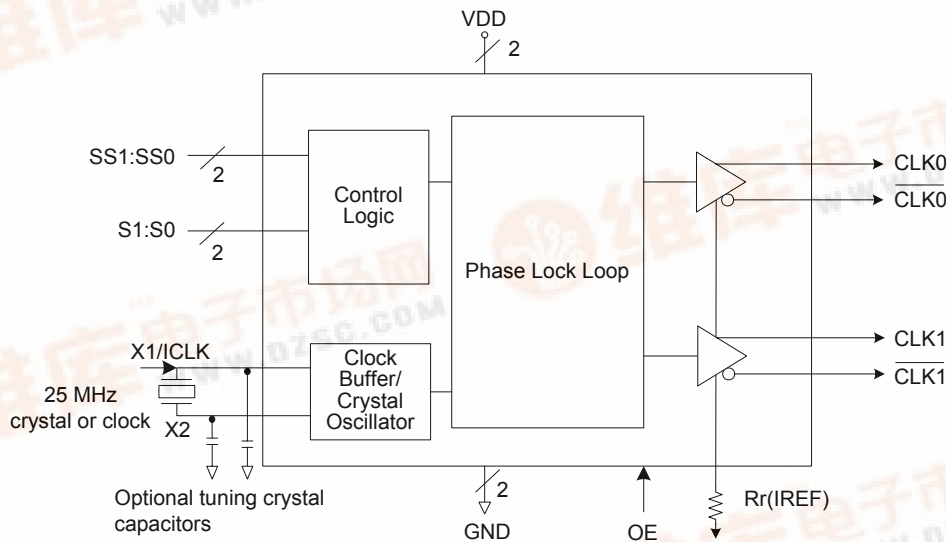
VDD
2
SS1:SS0
2
S1:S0
2
Control Logic
Phase Lock Loop
CLK0
$\overline{CLK0}$
CLK1
$\overline{CLK1}$
X1/ICLK
25 MHz crystal or clock
X2
Clock Buffer/ Crystal Oscillator
Optional tuning crystal capacitors
2
GND
OE
Rr(IREF)
www.DZSC.COM